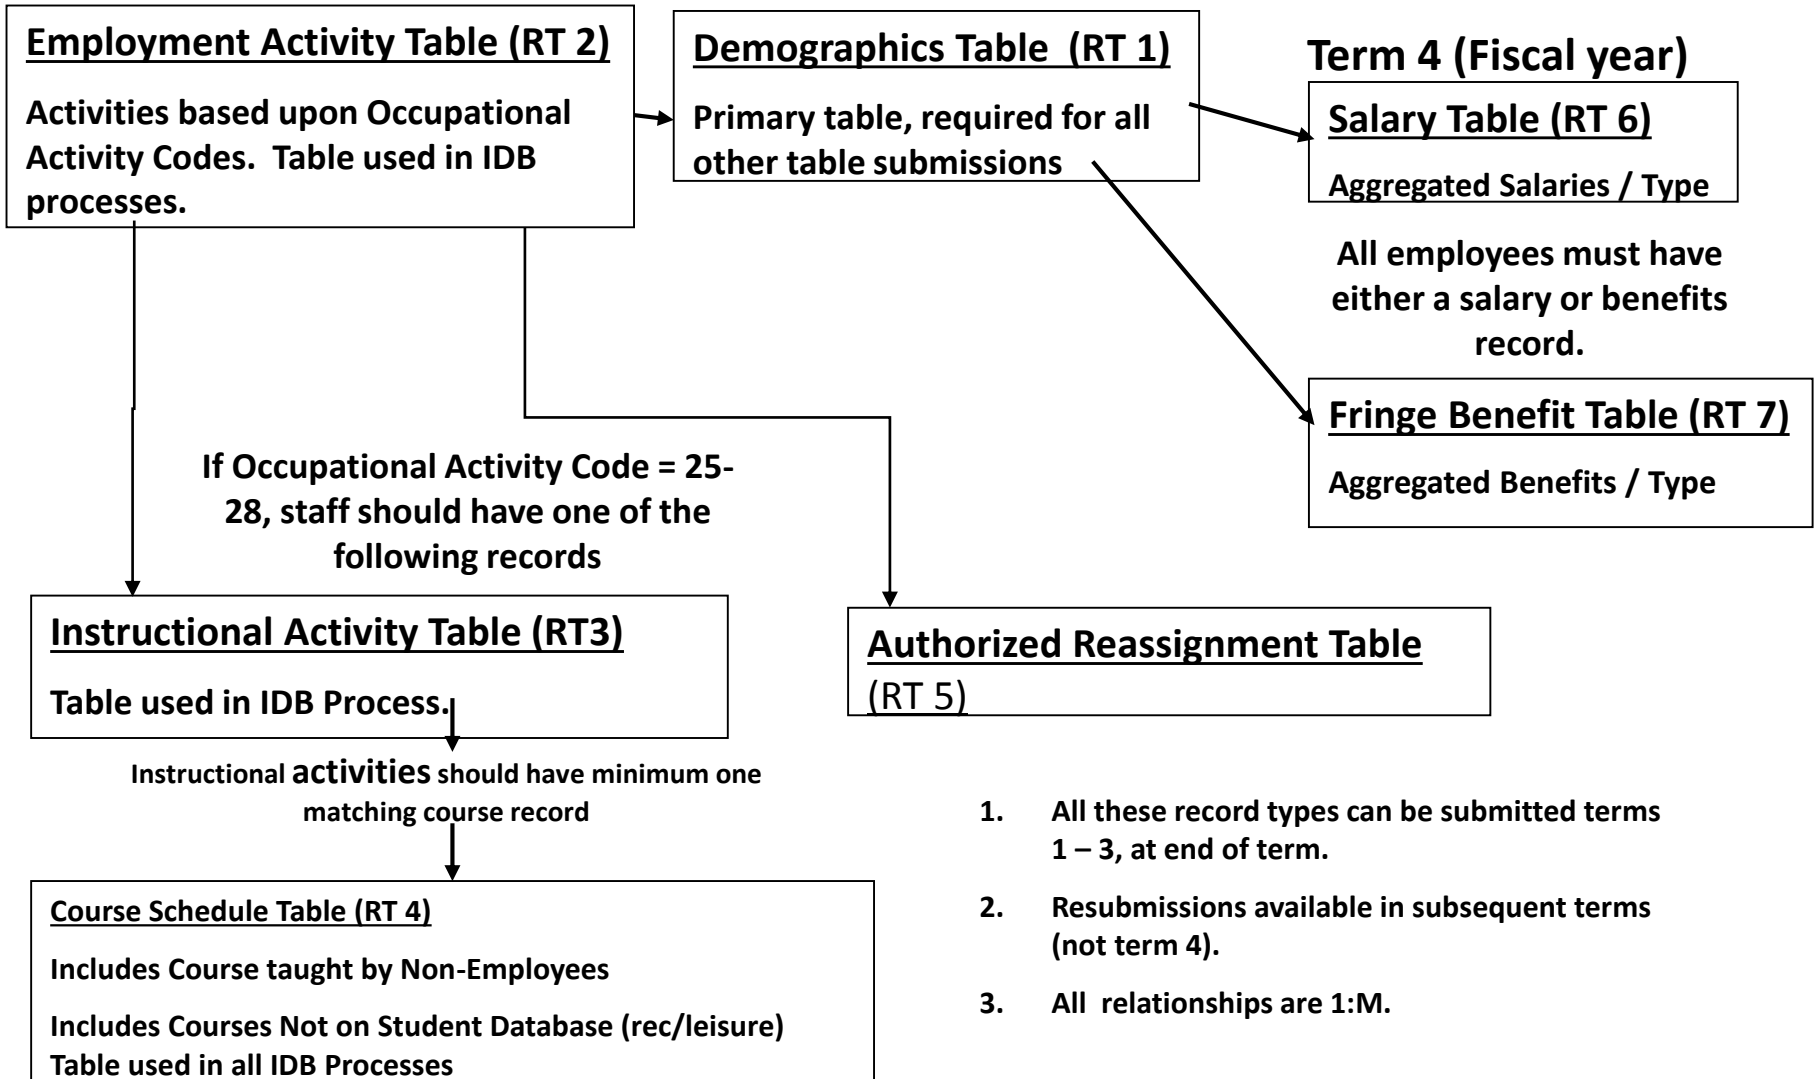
Employment Activity Table (RT 2)

Activities based upon Occupational Activity Codes. Table used in IDB processes.

Demographics Table (RT 1)

Primary table, required for all other table submissions

Term 4 (Fiscal year)

Salary Table (RT 6)

Aggregated Salaries / Type

All employees must have either a salary or benefits record.

Fringe Benefit Table (RT 7)

Aggregated Benefits / Type

If Occupational Activity Code = 25-28, staff should have one of the following records

Instructional Activity Table (RT3)

Table used in IDB Process.

Authorized Reassignment Table (RT 5)

Instructional activities should have minimum one matching course record

Course Schedule Table (RT 4)

Includes Course taught by Non-Employees

Includes Courses Not on Student Database (rec/leisure)
Table used in all IDB Processes

1. All these record types can be submitted terms 1 – 3, at end of term.

2. Resubmissions available in subsequent terms (not term 4).

3. All relationships are 1:M.